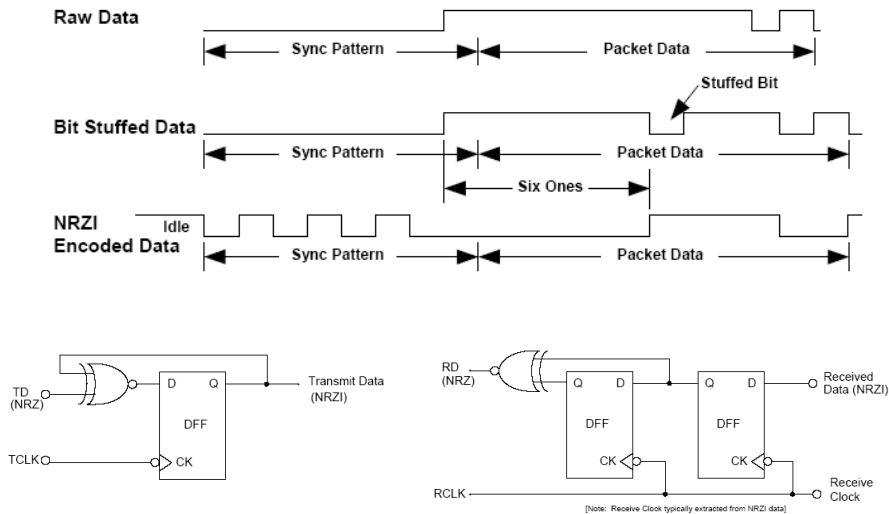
Raw Data

Sync Pattern

Packet Data

Stuffed Bit

Bit Stuffed Data

Sync Pattern

Packet Data

Six Ones

NRZI Encoded Data

Idle

Sync Pattern

Packet Data

TD (NRZ)

D

Q

Transmit Data (NRZI)

DFF

TCLK

CK

RD (NRZ)

Q

D

DFF

CK

Q

D

DFF

CK

Received Data (NRZI)

RCLK

Receive Clock

[Note: Receive Clock typically extracted from NRZI data]